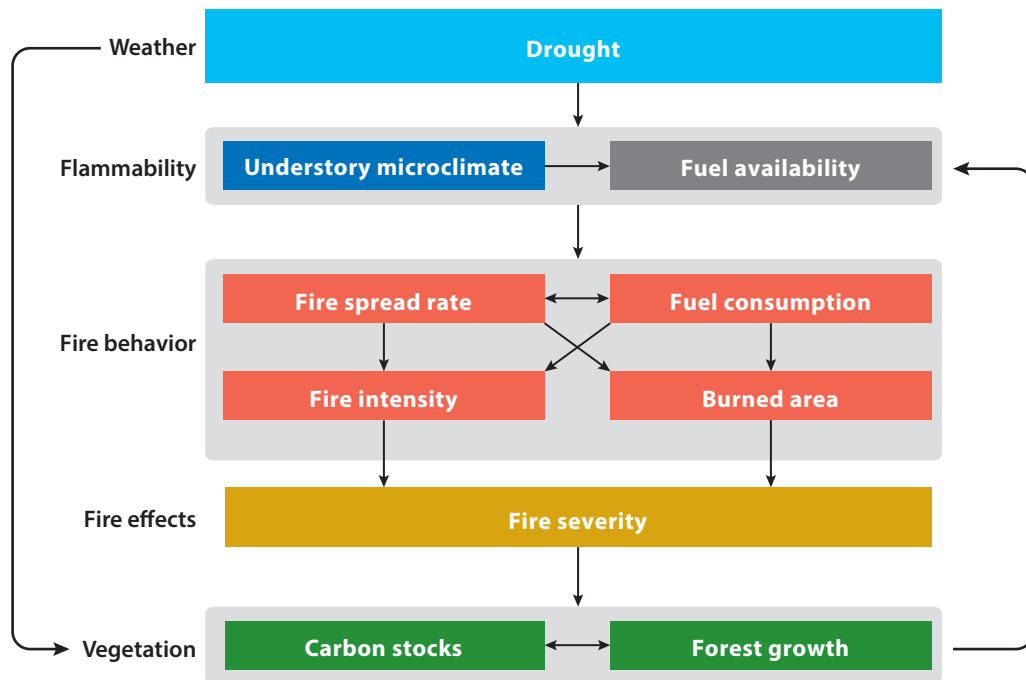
Weather
Drought
Flammability
Understory microclimate
Fuel availability
Fire behavior
Fire spread rate
Fuel consumption
Fire intensity
Burned area
Fire effects
Fire severity
Vegetation
Carbon stocks
Forest growth